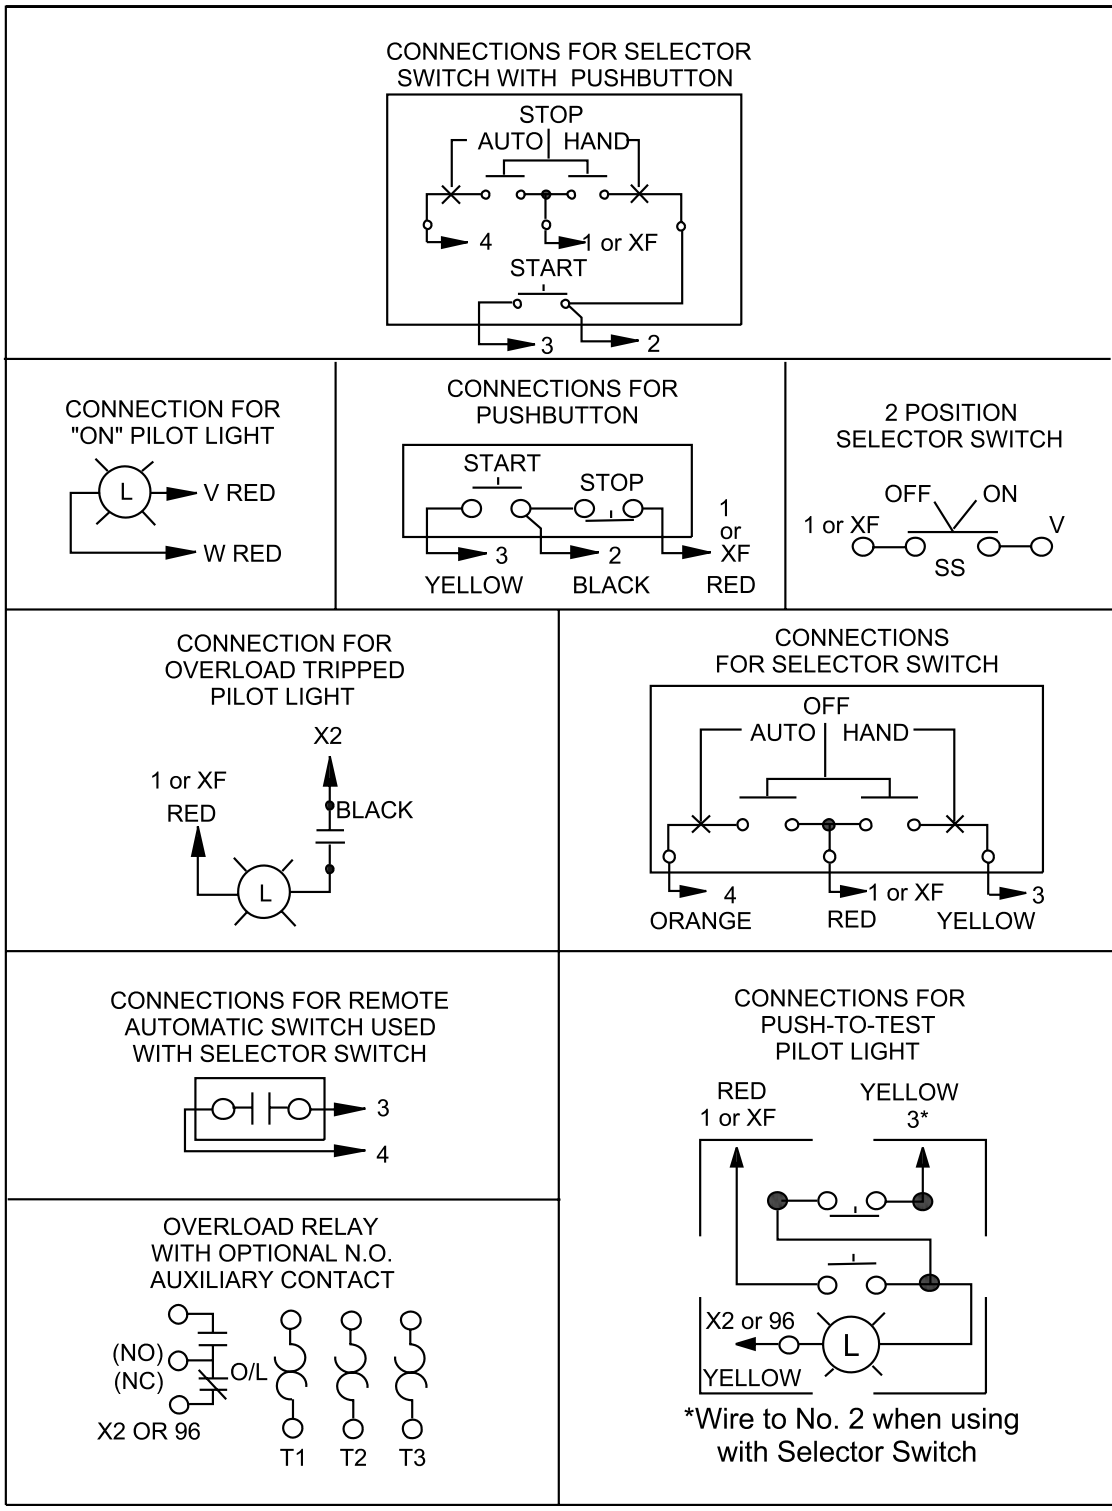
CONNECTIONS FOR SELECTOR SWITCH WITH PUSHBUTTON

STOP
AUTO HAND
4
1 or XF
START
3
2

CONNECTION FOR "ON" PILOT LIGHT

L
V RED
W RED

CONNECTIONS FOR PUSHBUTTON

START
STOP
3
YELLOW
2
BLACK
1 or XF
RED

2 POSITION SELECTOR SWITCH

OFF
ON
1 or XF
V
SS

CONNECTION FOR OVERLOAD TRIPPED PILOT LIGHT

X2
1 or XF
RED
BLACK
L

CONNECTIONS FOR SELECTOR SWITCH

OFF
AUTO HAND
4
ORANGE
1 or XF
RED
3
YELLOW

CONNECTIONS FOR REMOTE AUTOMATIC SWITCH USED WITH SELECTOR SWITCH

3
4

CONNECTIONS FOR PUSH-TO-TEST PILOT LIGHT

RED
1 or XF
YELLOW
3*
X2 or 96
YELLOW
L
*Wire to No. 2 when using with Selector Switch

OVERLOAD RELAY WITH OPTIONAL N.O. AUXILIARY CONTACT

(NO)
(NC)
O/L
X2 OR 96
T1
T2
T3